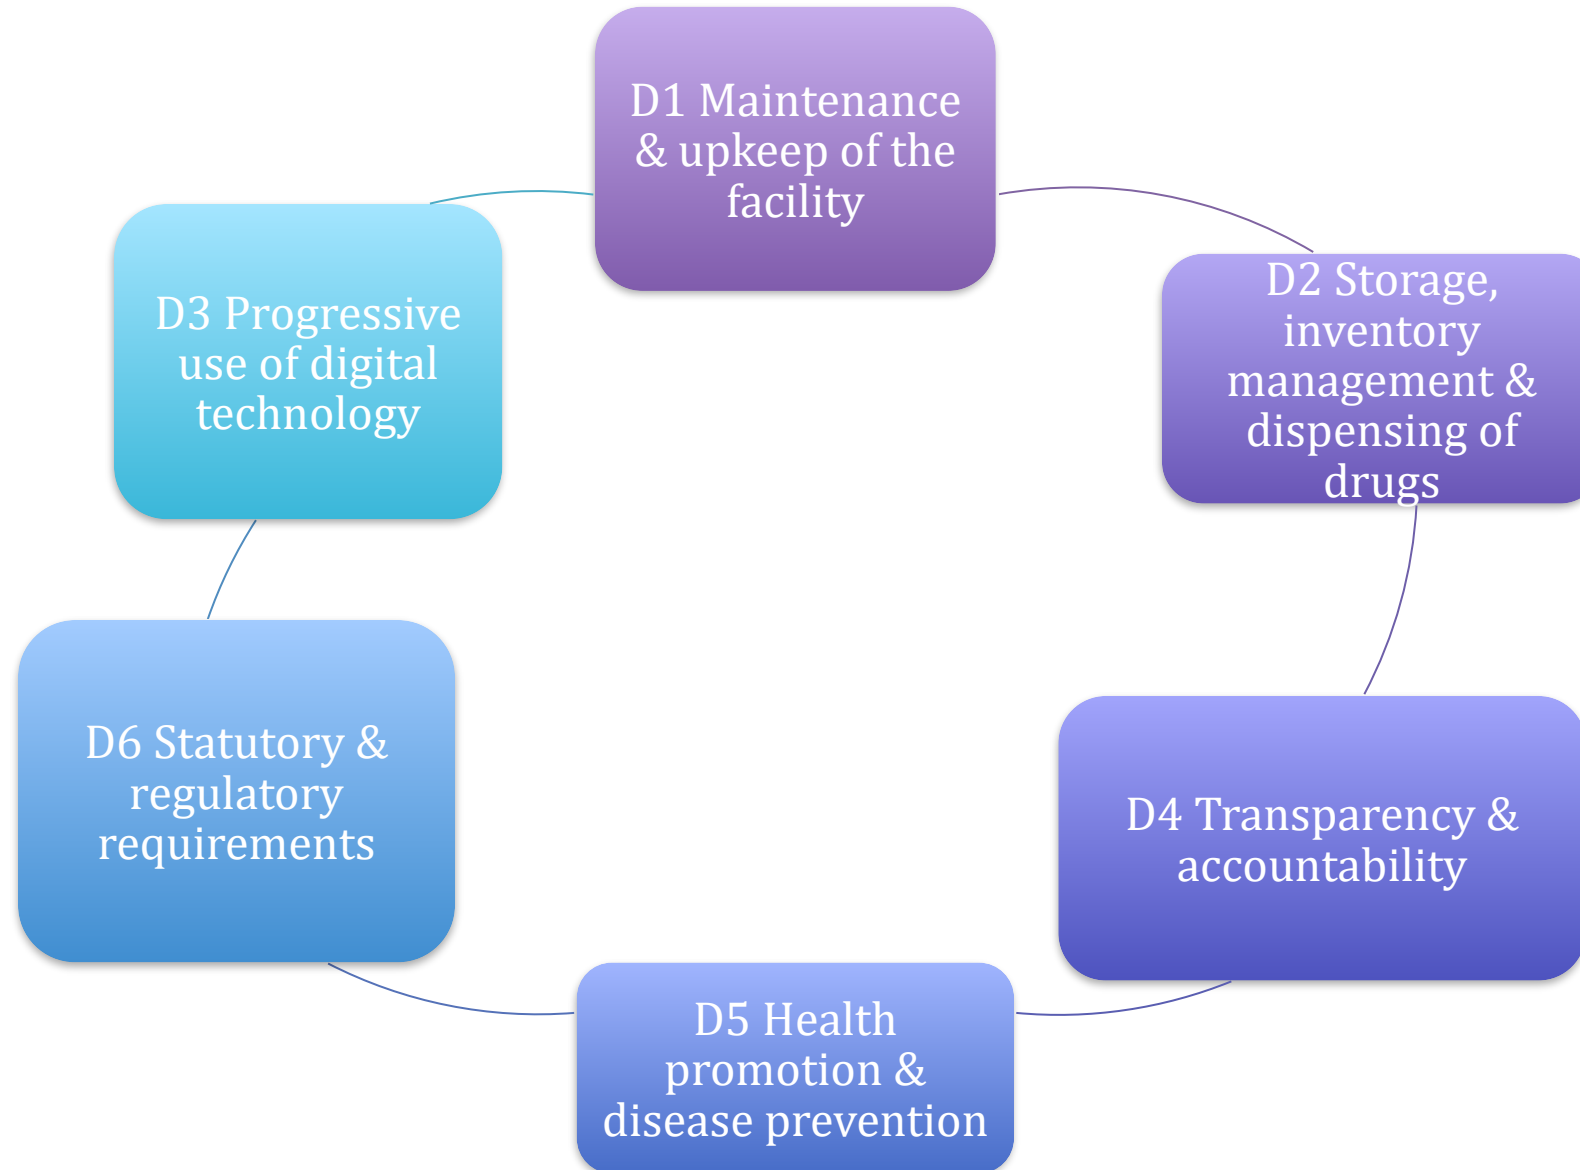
D1 Maintenance & upkeep of the facility

D2 Storage, inventory management & dispensing of drugs

D4 Transparency & accountability

D5 Health promotion & disease prevention

D6 Statutory & regulatory requirements

D3 Progressive use of digital technology